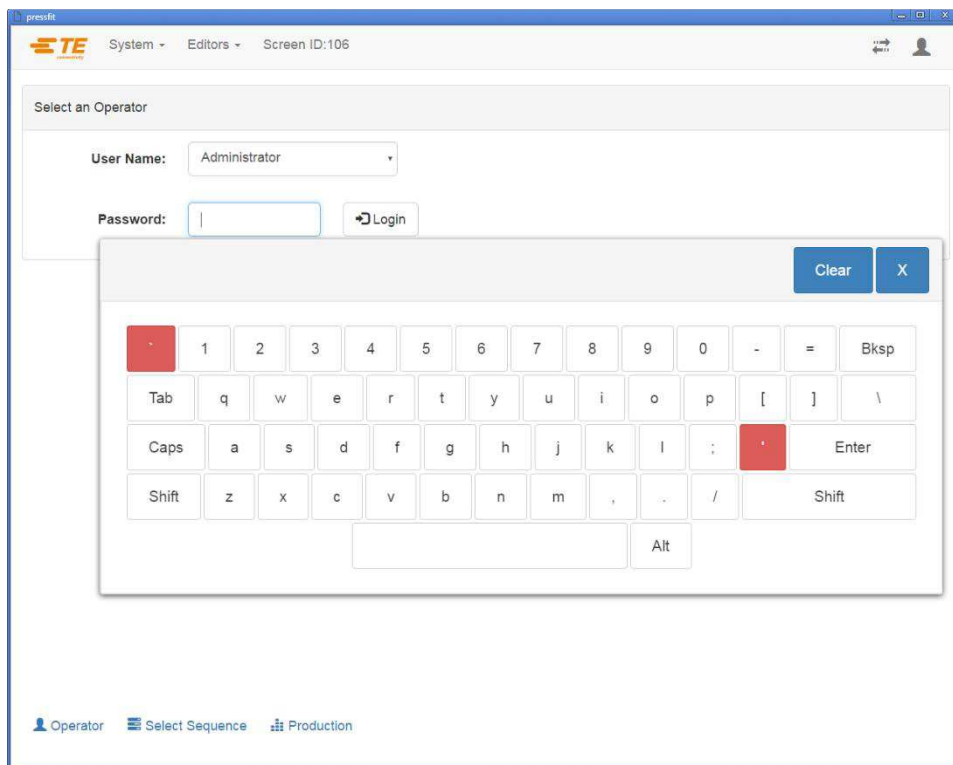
pressfit

TE connectivity System ▾ Editors ▾ Screen ID:106

Select an Operator

User Name: Administrator

Password: Login

Clear X

` 1 2 3 4 5 6 7 8 9 0 - = Bksp

Tab q w e r t y u i o p [ ] \

Caps a s d f g h j k l ; ' Enter

Shift z x c v b n m , . / Shift

Alt

Operator Select Sequence Production